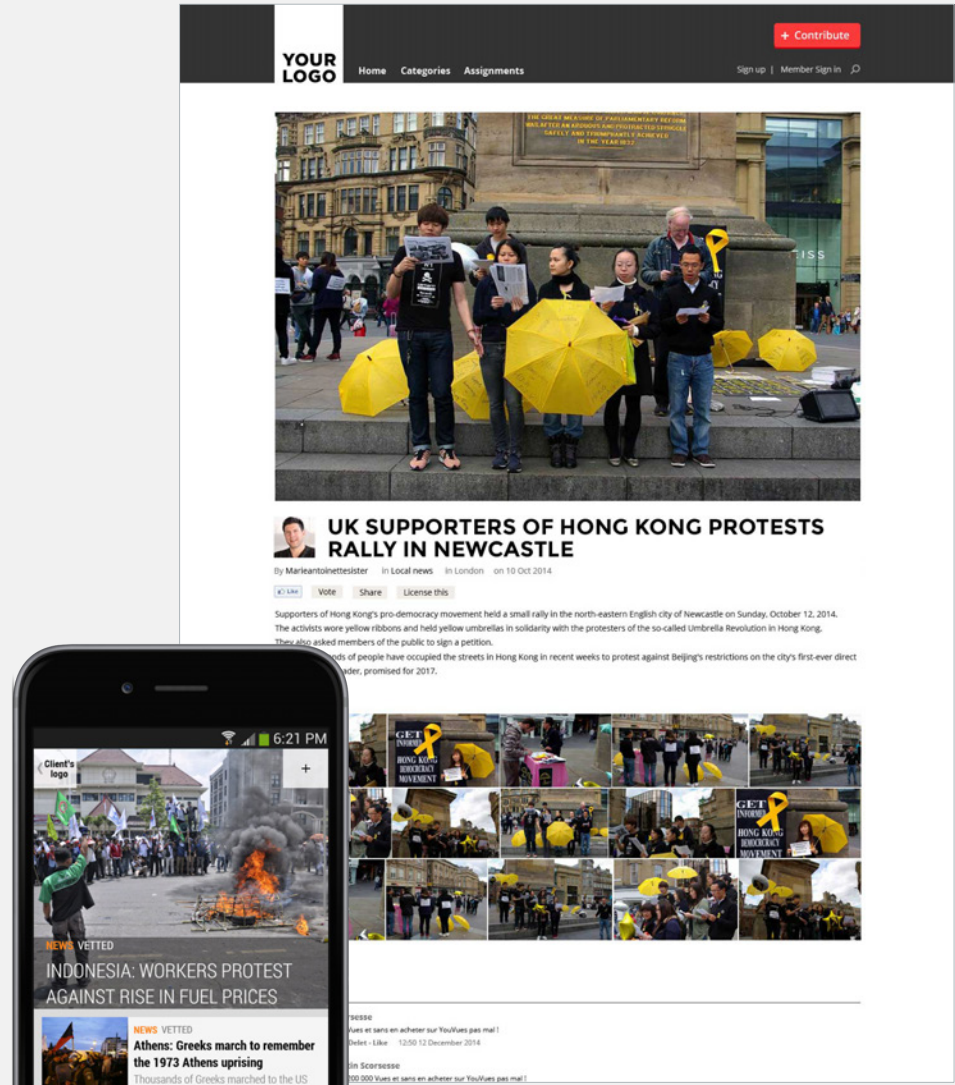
YOUR LOGO

Home Categories Assignments

+ Contribute

Sign up | Member Sign in

THE GREAT MEASURE OF PARLIAMENTARY REFORM WAS AFTER AN ARDUOUS AND PROTRACTED STRUGGLE SAFELY AND TRIUMPHANTLY ACHIEVED IN THE YEAR 1832

UK SUPPORTERS OF HONG KONG PROTESTS RALLY IN NEWCASTLE

By Marieantoinettesister in Local news in London on 10 Oct 2014

Like Vote Share License this

Supporters of Hong Kong's pro-democracy movement held a small rally in the north-eastern English city of Newcastle on Sunday, October 12, 2014. The activists wore yellow ribbons and held yellow umbrellas in solidarity with the protesters of the so-called Umbrella Revolution in Hong Kong. They also asked members of the public to sign a petition.

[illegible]nds of people have occupied the streets in Hong Kong in recent weeks to protest against Beijing's restrictions on the city's first-ever direct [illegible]ader, promised for 2017.

GET INFORMED HONG KONG DEMOCRACY MOVEMENT

GET INFORMED HONG KONG DEMOCRACY MOVEMENT

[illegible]rsesse
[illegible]Vues et sans en acheter sur YouVues pas mal !
Delet - Like 12:50 12 December 2014

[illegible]in Scorsesse
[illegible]00 000 Vues et sans en acheter sur YouVues pas mal !

6:21 PM

Client's logo

+

NEWS VETTED

INDONESIA: WORKERS PROTEST AGAINST RISE IN FUEL PRICES

NEWS VETTED

Athens: Greeks march to remember the 1973 Athens uprising

Thousands of Greeks marched to the US